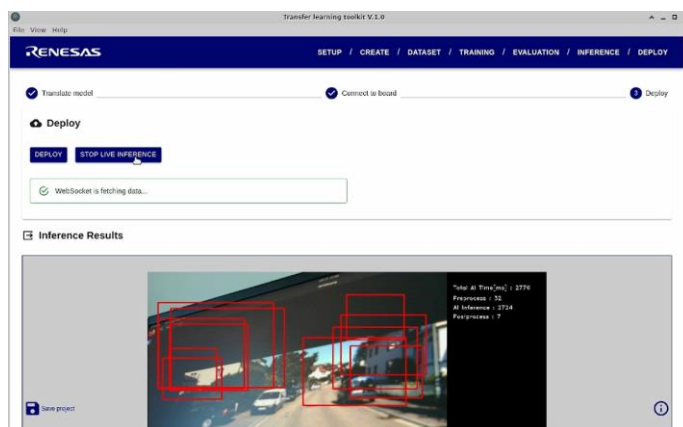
Transfer learning toolkit V.1.0

File View Help

RENESAS

SETUP / CREATE / DATASET / TRAINING / EVALUATION / INFERENCE / DEPLOY

Translate model

Connect to board

3 Deploy

Deploy

DEPLOY

STOP LIVE INFERENCE

WebSocket is fetching data...

Inference Results

Total AI Time[ms] : 2770
Preprocess : 32
AI Inference : 2724
Postprocess : 7

Save project